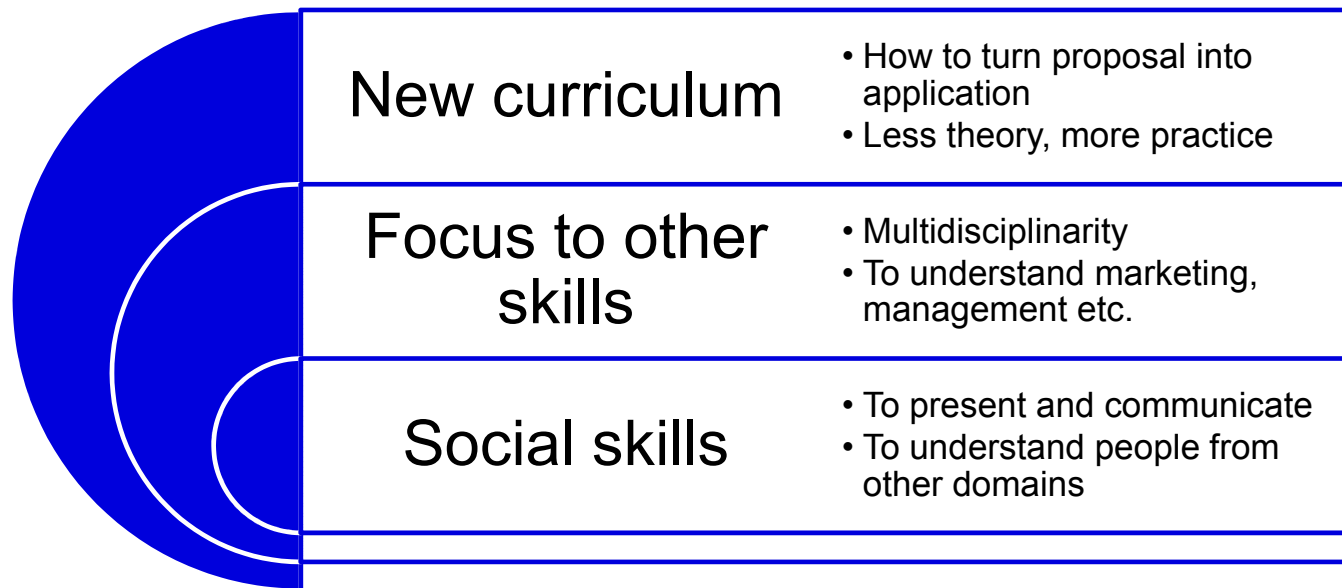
New curriculum

- How to turn proposal into application
- Less theory, more practice

Focus to other skills

- Multidisciplinarity
- To understand marketing, management etc.

Social skills

- To present and communicate
- To understand people from other domains